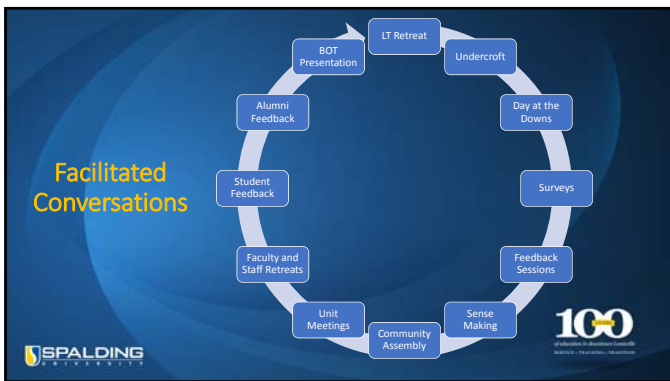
Facilitated Conversations

LT Retreat

Undercroft

Day at the Downs

Surveys

Feedback Sessions

Sense Making

Community Assembly

Unit Meetings

Faculty and Staff Retreats

Student Feedback

Alumni Feedback

BOT Presentation

SPALDING UNIVERSITY

100

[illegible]